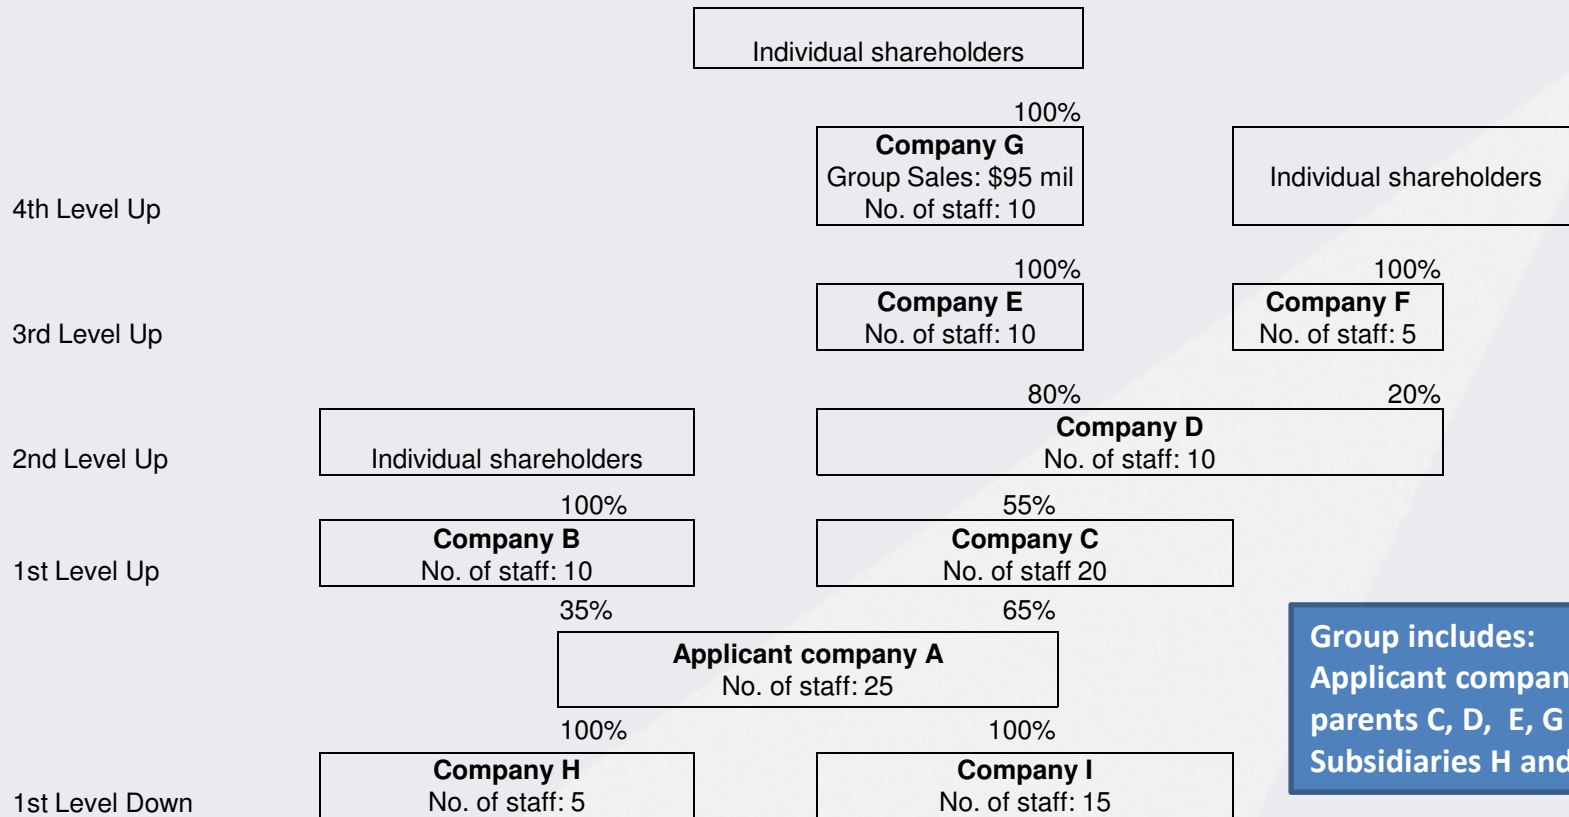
Individual shareholders

100%

Company G
Group Sales: $95 mil
No. of staff: 10

Individual shareholders

4th Level Up

100%

Company E
No. of staff: 10

100%

Company F
No. of staff: 5

3rd Level Up

80%

20%

Individual shareholders

Company D
No. of staff: 10

2nd Level Up

100%

55%

Company B
No. of staff: 10

Company C
No. of staff 20

1st Level Up

35%

65%

Applicant company A
No. of staff: 25

Group includes:
Applicant compan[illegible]
parents C, D, E, G
Subsidiaries H and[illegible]

100%

100%

Company H
No. of staff: 5

Company I
No. of staff: 15

1st Level Down